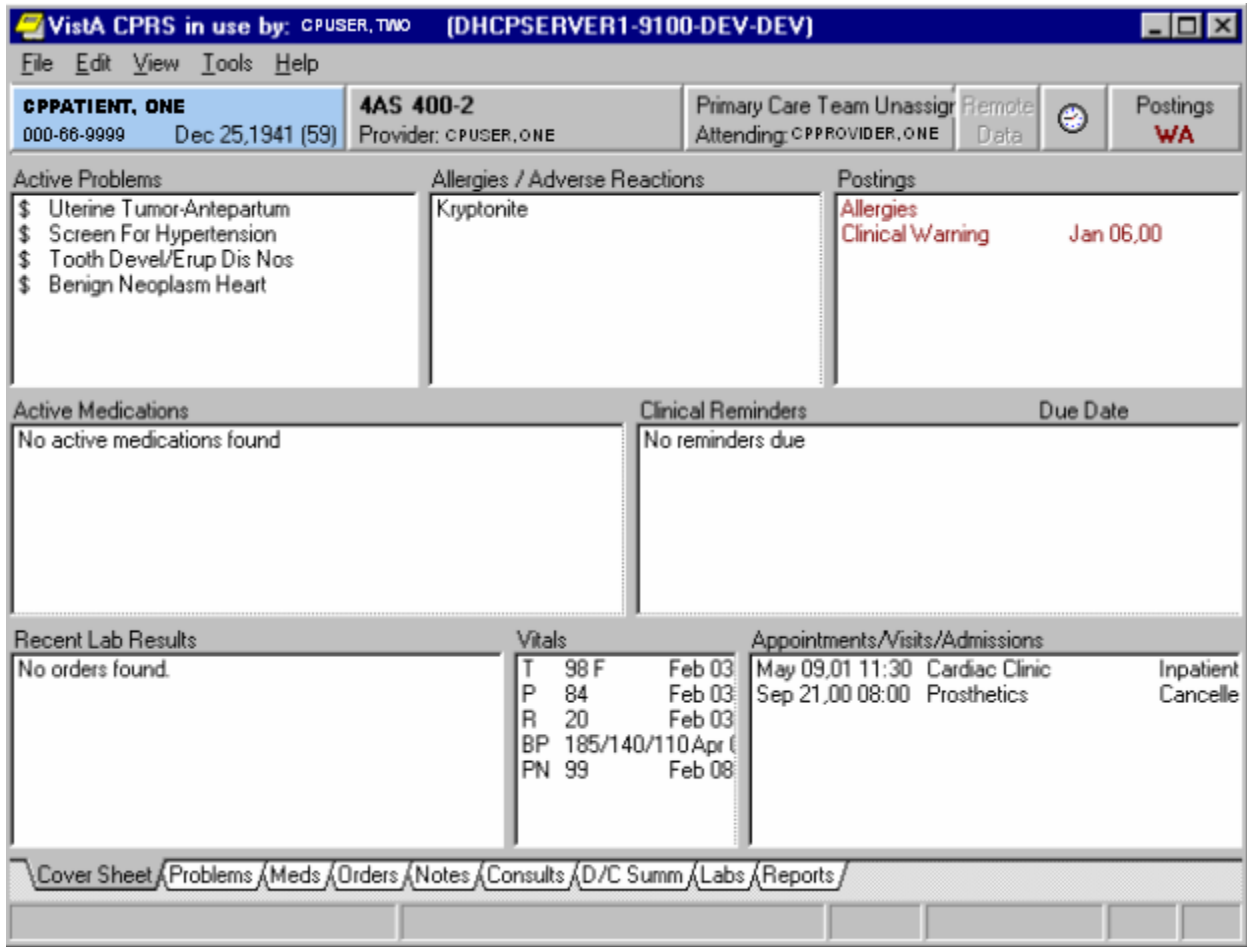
VistA CPRS in use by: CPUSER, TWO (DHCPSERVER1-9100-DEV-DEV)

File Edit View Tools Help

CPPATIENT, ONE
000-66-9999 Dec 25,1941 (59)

4AS 400-2
Provider: CPUSER, ONE

Primary Care Team Unassigr
Attending: CPPROVIDER, ONE

Remote Data

Postings
WA

Active Problems
$ Uterine Tumor-Antepartum
$ Screen For Hypertension
$ Tooth Devel/Erup Dis Nos
$ Benign Neoplasm Heart

Allergies / Adverse Reactions
Kryptonite

Postings
Allergies
Clinical Warning Jan 06,00

Active Medications
No active medications found

Clinical Reminders Due Date
No reminders due

Recent Lab Results
No orders found.

Vitals
| | | |
|---|---|---|
| T | 98 F | Feb 03 |
| P | 84 | Feb 03 |
| R | 20 | Feb 03 |
| BP | 185/140/110 | Apr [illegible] |
| PN | 99 | Feb 08 |

Appointments/Visits/Admissions
May 09,01 11:30 Cardiac Clinic Inpatient
Sep 21,00 08:00 Prosthetics Cancelle

Cover Sheet Problems Meds Orders Notes Consults D/C Summ Labs Reports